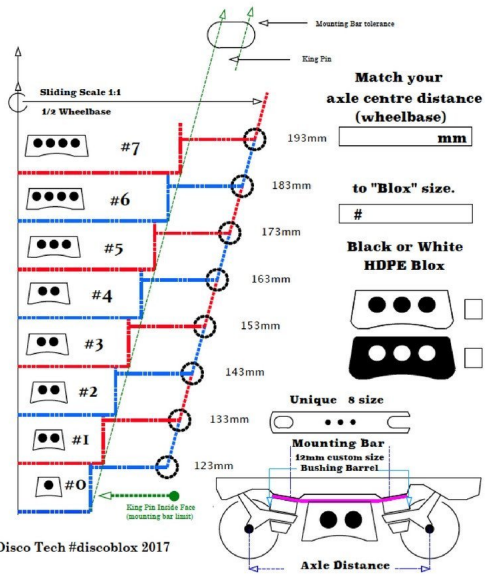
Mounting Bar tolerance

King Pin

Sliding Scale 1:1

1/2 Wheelbase

Match your axle centre distance (wheelbase)

mm

#7

193mm

#6

183mm

to "Blox" size.

#

#5

173mm

Black or White HDPE Blox

#4

163mm

#3

153mm

#2

143mm

Unique 8 size

#1

133mm

Mounting Bar

12mm custom size Bushing Barrel

#0

123mm

King Pin Inside Face (mounting bar limit)

Disco Tech #discoblox 2017

Axle Distance